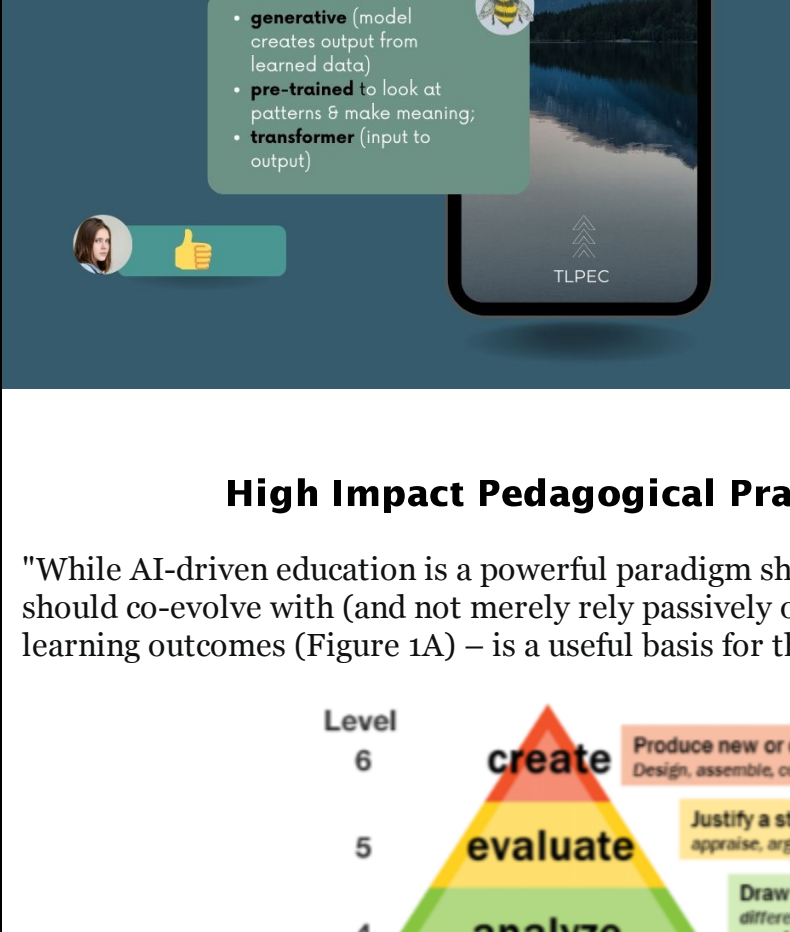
• **generative** (model creates output from learned data)
• **pre-trained** to look at patterns & make meaning;
• **transformer** (input to output)

👍

TLPEC

**High Impact Pedagogical Pra**

"While AI-driven education is a powerful paradigm sh should co-evolve with (and not merely rely passively o learning outcomes (Figure 1A) – is a useful basis for th

Level

6 create Produce new or Design, assemble, c

5 evaluate Justify a st appraise, arg

4 analyze Draw differe